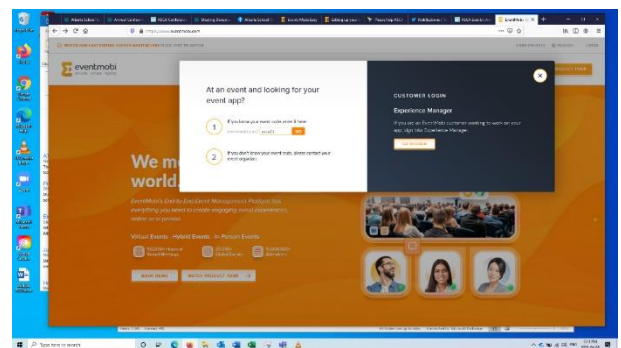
eventmobi

At an event and looking for your event app?

1 If you know your event code, enter it here:

eventmobi.com/ GO

2 If you don't know your event code, please contact your event organizer.

CUSTOMER LOGIN

Experience Manager

If you are an EventMobi customer wanting to work on your app, sign into Experience Manager.

GO TO LOGIN

We m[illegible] world.

EventMobi's End-to-End Event Management Platform has everything you need to create engaging event experiences, online or in person.

Virtual Events · Hybrid Events · In-Person Events

BOOK DEMO

WATCH PRODUCT TOUR

Type here to search